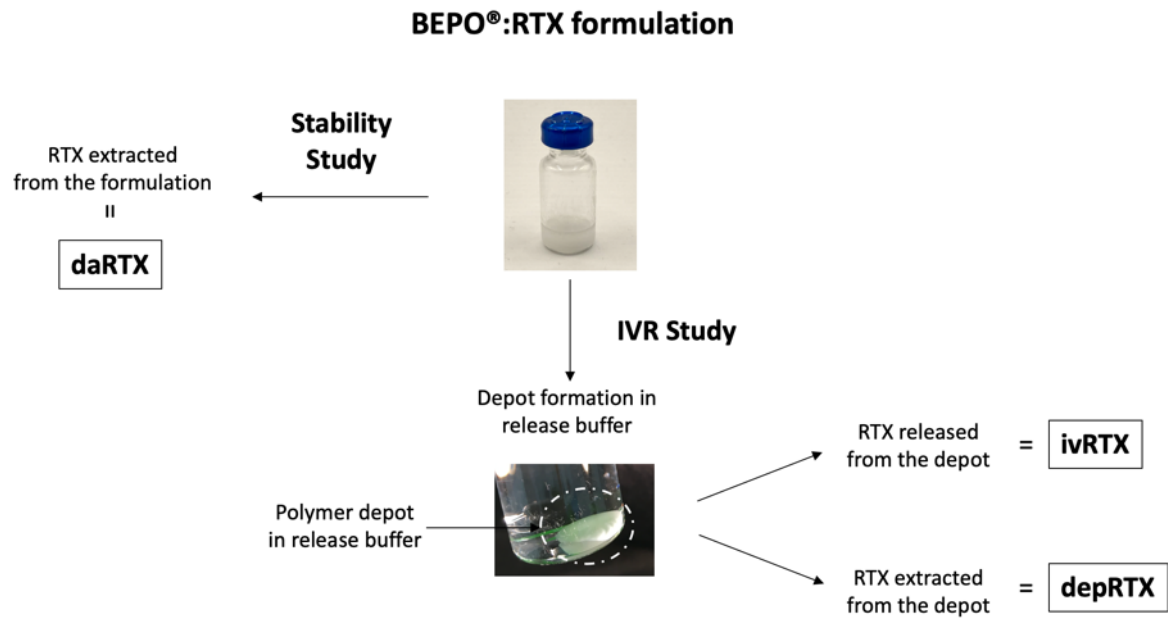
BEPO®:RTX formulation

Stability Study

RTX extracted from the formulation
=

daRTX

IVR Study

Depot formation in release buffer

Polymer depot in release buffer

RTX released from the depot = ivRTX

RTX extracted from the depot = depRTX